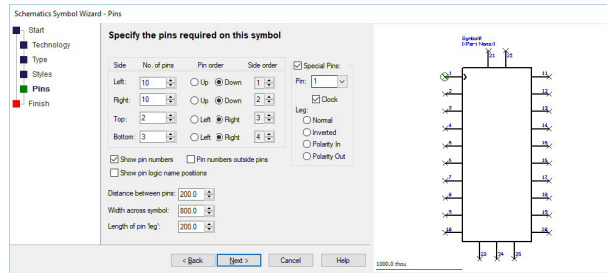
Schematics Symbol Wizard - Pins

Start
Technology
Type
Styles
Pins
Finish

Specify the pins required on this symbol

| Side | No. of pins | Pin order | | Side order |
|---|---|---|---|---|
| Left: | 10 | Up | Down | 1 |
| Right: | 10 | Up | Down | 2 |
| Top: | 2 | Left | Right | 3 |
| Bottom: | 3 | Left | Right | 4 |

Special Pins:
Pin: 1
Clock
Leg:
Normal
Inverted
Polarity In
Polarity Out

Show pin numbers
Pin numbers outside pins
Show pin logic name positions

Distance between pins: 200.0
Width across symbol: 800.0
Length of pin 'leg': 200.0

< Back
Next >
Cancel
Help

Symbol#
1:Part Name:1
21 22
1 11
2 12
3 13
4 14
5 15
6 16
7 17
8 18
9 19
10 20
23 24 25

1000.0 thou